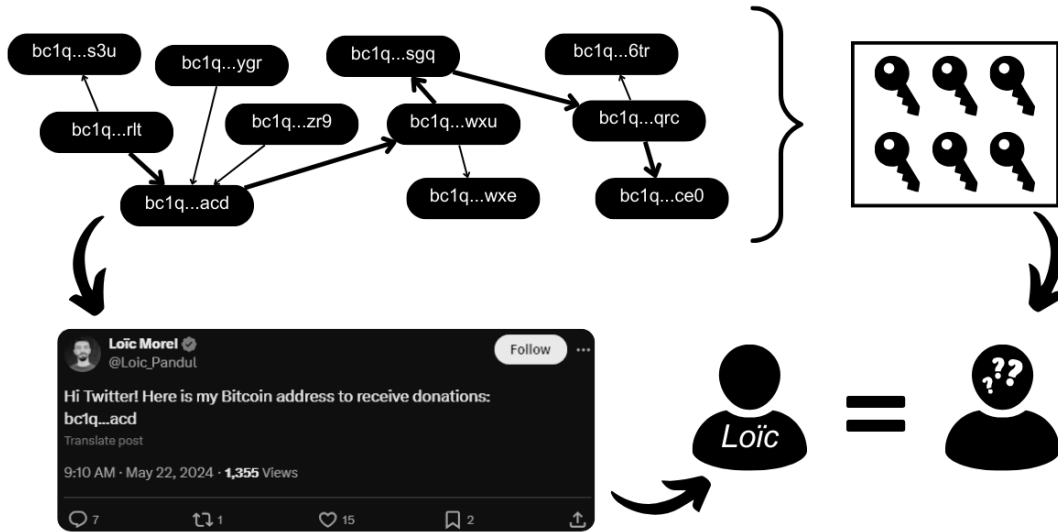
bc1q...s3u

bc1q...ygr

bc1q...sgq

bc1q...6tr

bc1q...rlt

bc1q...zr9

bc1q...wxu

bc1q...qrc

bc1q...acd

bc1q...wxe

bc1q...ce0

Loïc Morel
@Loic_Pandul

Follow

Hi Twitter! Here is my Bitcoin address to receive donations:
bc1q...acd

Translate post

9:10 AM · May 22, 2024 · 1,355 Views

7 1 15 2

Loïc

=

??